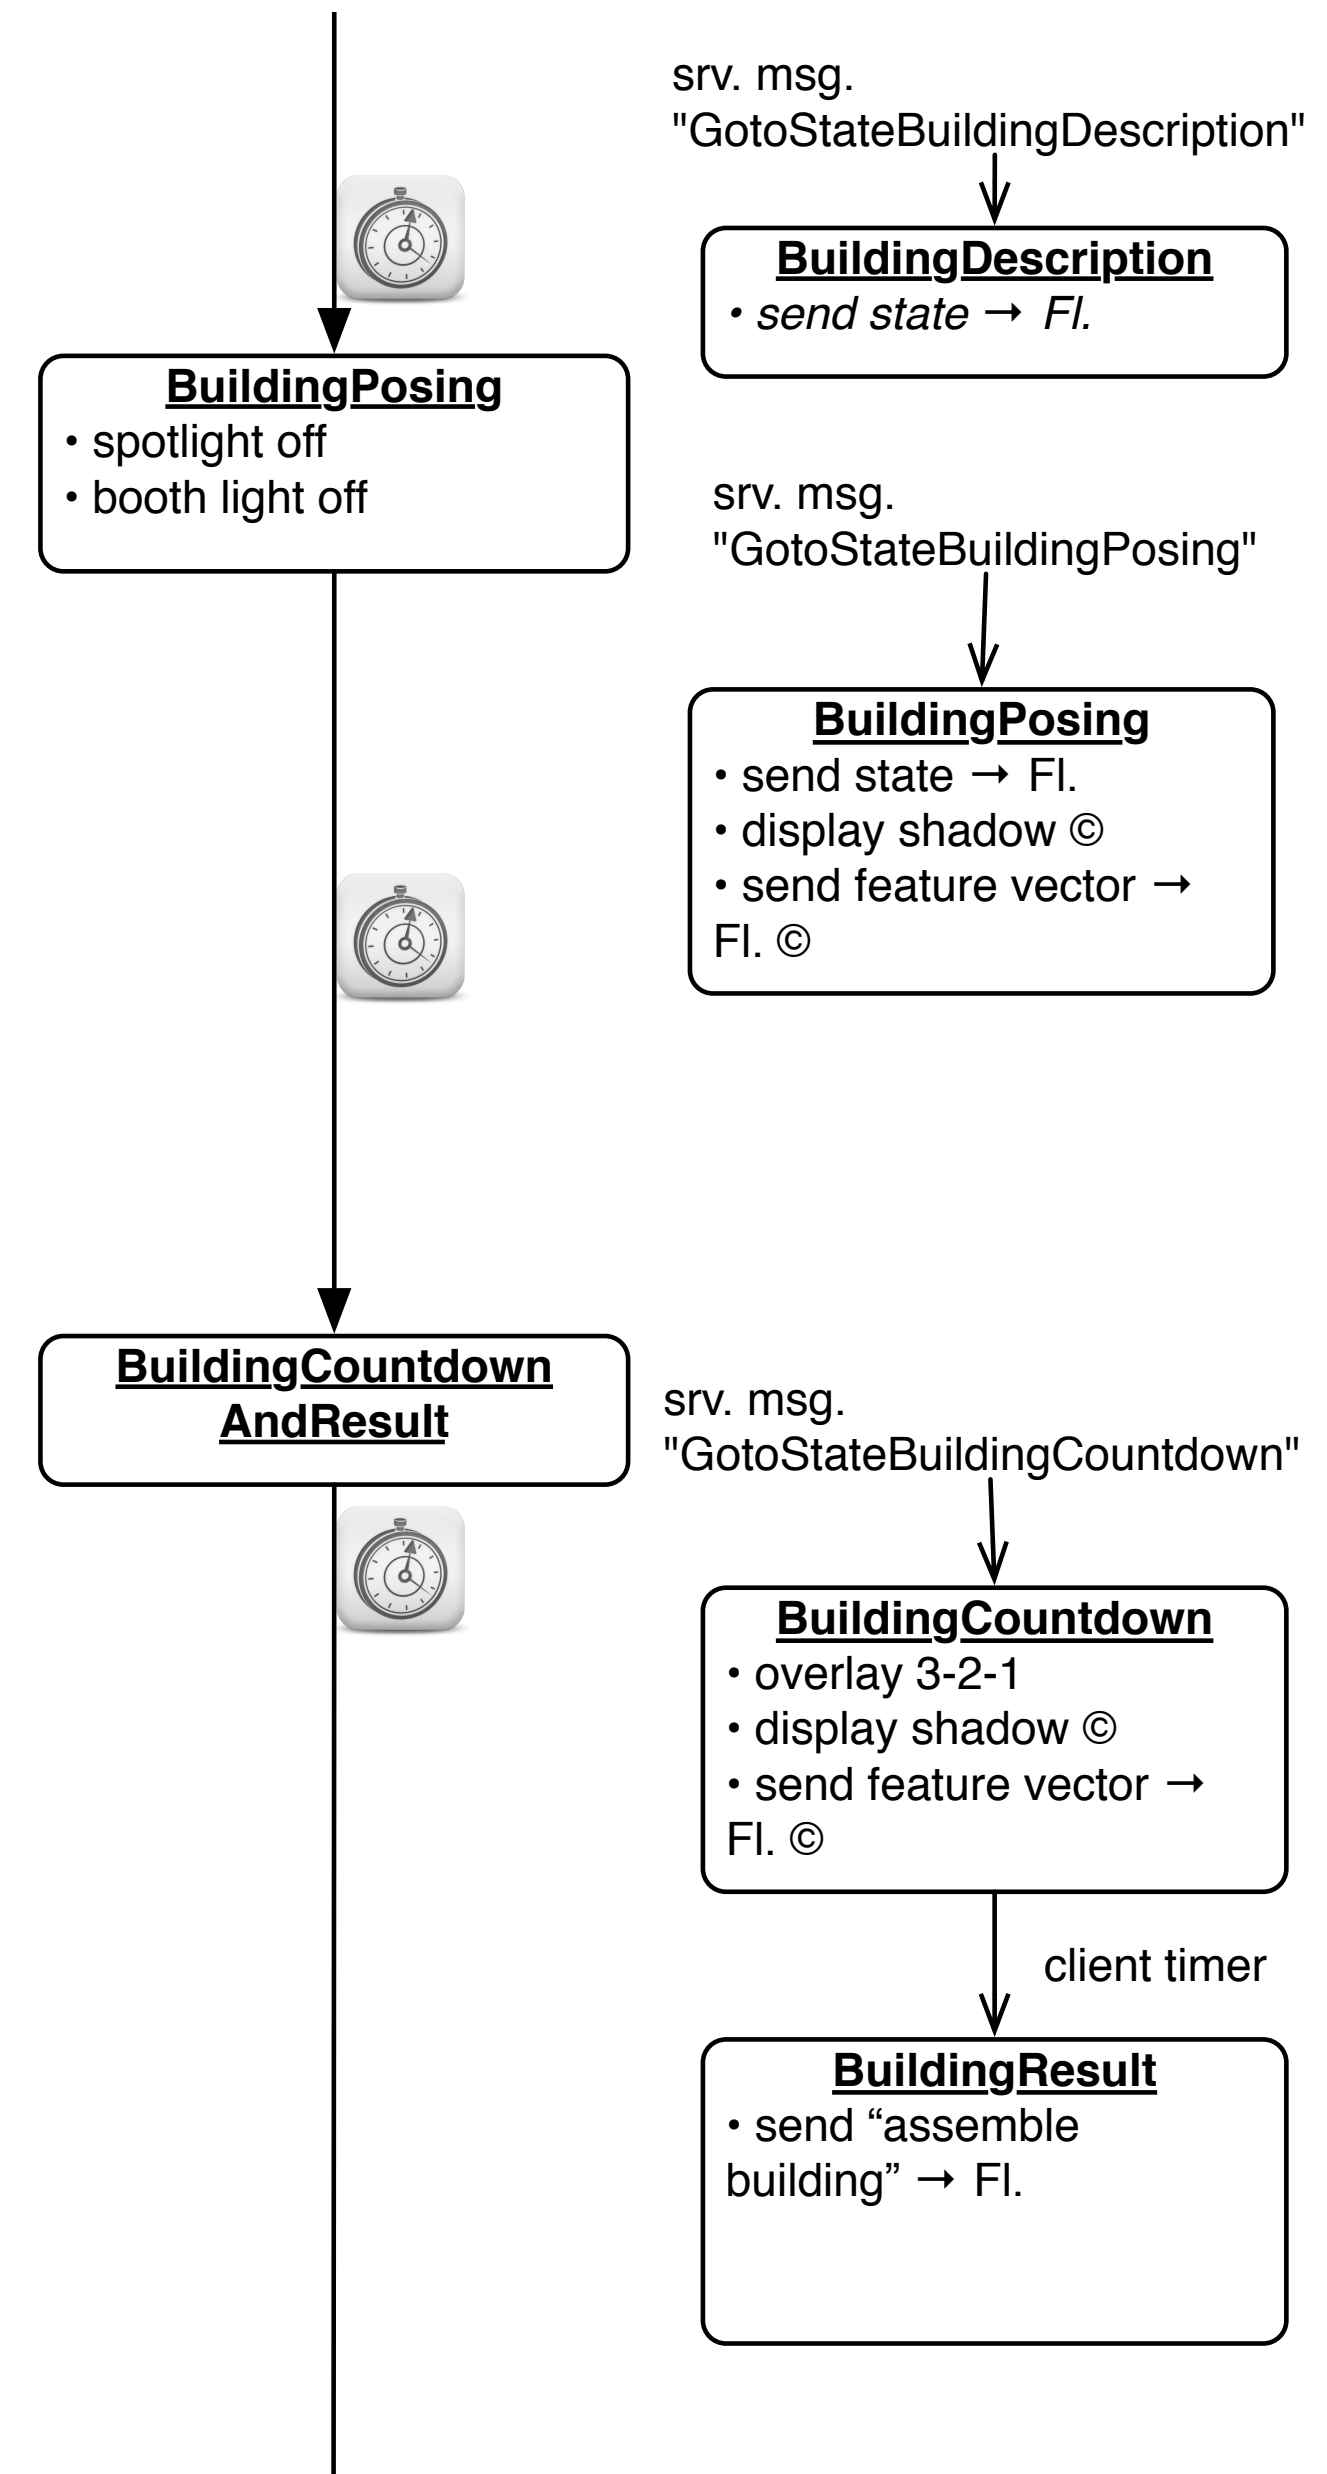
srv. msg.
"GotoStateBuildingDescription"

**BuildingDescription**
• *send state → Fl.*

**BuildingPosing**
• spotlight off
• booth light off

srv. msg.
"GotoStateBuildingPosing"

**BuildingPosing**
• send state → Fl.
• display shadow ©
• send feature vector → Fl. ©

**BuildingCountdownAndResult**

srv. msg.
"GotoStateBuildingCountdown"

**BuildingCountdown**
• overlay 3-2-1
• display shadow ©
• send feature vector → Fl. ©

client timer

**BuildingResult**
• send “assemble building” → Fl.